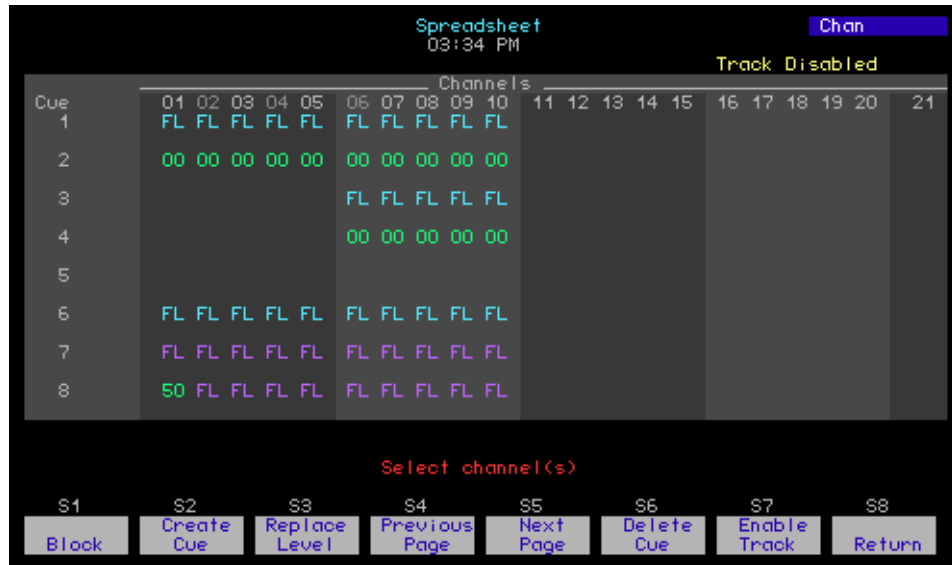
Spreadsheet
03:34 PM

Chan

Track Disabled

Channels

| Cue | 01 | 02 | 03 | 04 | 05 | 06 | 07 | 08 | 09 | 10 | 11 | 12 | 13 | 14 | 15 | 16 | 17 | 18 | 19 | 20 | 21 |
|---|---|---|---|---|---|---|---|---|---|---|---|---|---|---|---|---|---|---|---|---|---|
| 1 | FL | FL | FL | FL | FL | FL | FL | FL | FL | FL | | | | | | | | | | | |
| 2 | 00 | 00 | 00 | 00 | 00 | 00 | 00 | 00 | 00 | 00 | | | | | | | | | | | |
| 3 | | | | | | FL | FL | FL | FL | FL | | | | | | | | | | | |
| 4 | | | | | | 00 | 00 | 00 | 00 | 00 | | | | | | | | | | | |
| 5 | | | | | | | | | | | | | | | | | | | | | |
| 6 | FL | FL | FL | FL | FL | FL | FL | FL | FL | FL | | | | | | | | | | | |
| 7 | FL | FL | FL | FL | FL | FL | FL | FL | FL | FL | | | | | | | | | | | |
| 8 | 50 | FL | FL | FL | FL | FL | FL | FL | FL | FL | | | | | | | | | | | |

Select channel(s)

S1 Block
S2 Create Cue
S3 Replace Level
S4 Previous Page
S5 Next Page
S6 Delete Cue
S7 Enable Track
S8 Return